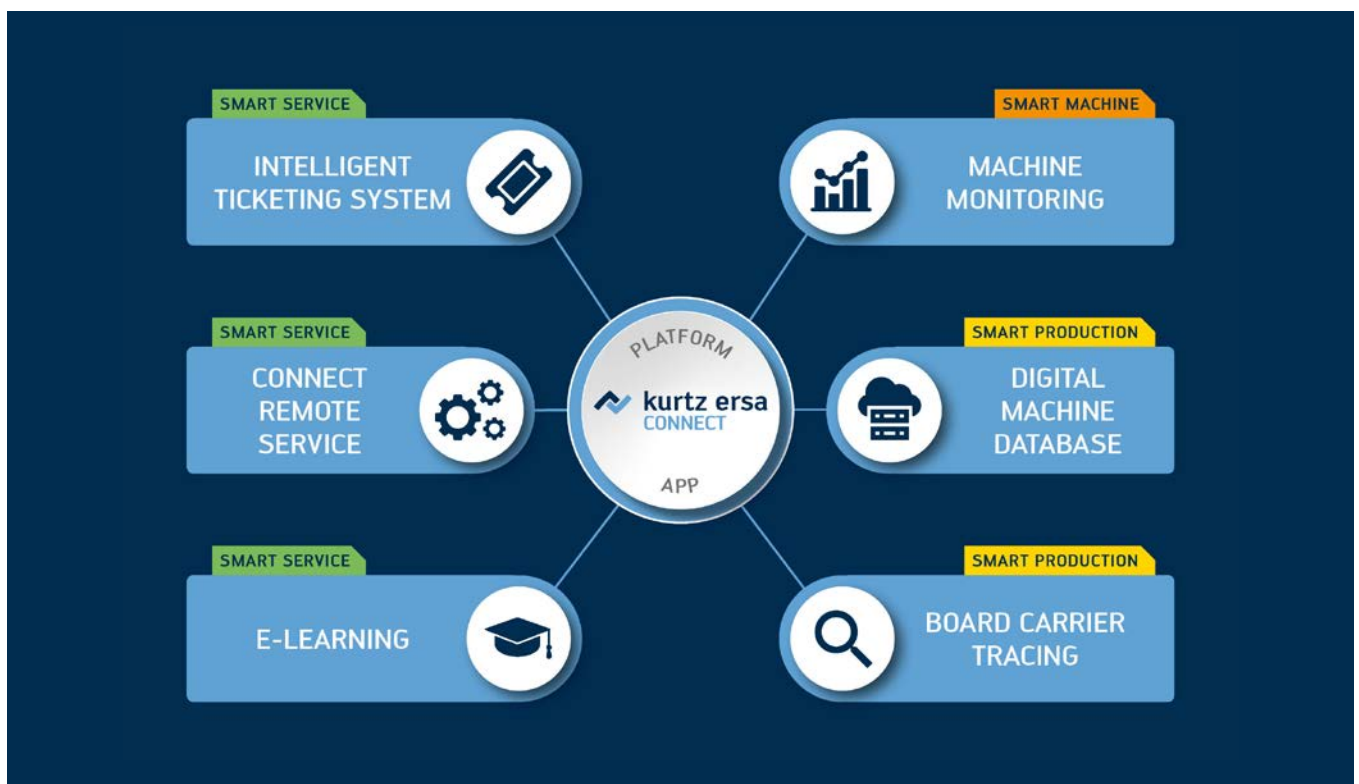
SMART SERVICE
INTELLIGENT TICKETING SYSTEM

SMART MACHINE
MACHINE MONITORING

SMART SERVICE
CONNECT REMOTE SERVICE

PLATFORM
kurtz ersa
CONNECT
APP

SMART PRODUCTION
DIGITAL MACHINE DATABASE

SMART SERVICE
E-LEARNING

SMART PRODUCTION
BOARD CARRIER TRACING